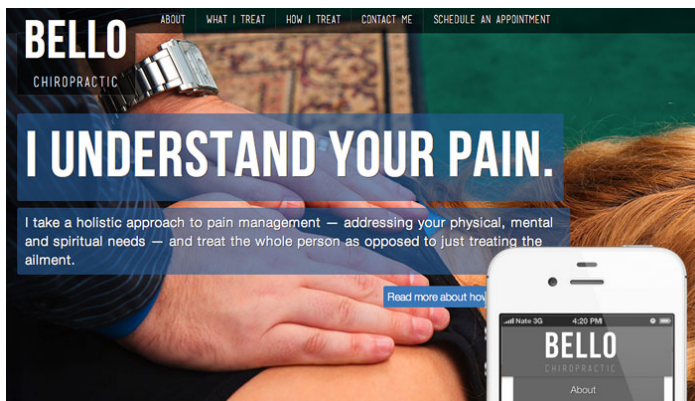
BELLO
CHIROPRACTIC

ABOUT WHAT I TREAT HOW I TREAT CONTACT ME SCHEDULE AN APPOINTMENT

I UNDERSTAND YOUR PAIN.

I take a holistic approach to pain management — addressing your physical, mental and spiritual needs — and treat the whole person as opposed to just treating the ailment.

Read more about how

Nate 3G 4:20 PM

BELLO
CHIROPRACTIC

About